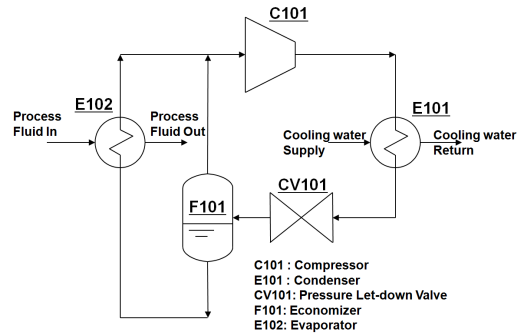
C101

Process Fluid In

E102

Process Fluid Out

E101

Cooling water Supply

Cooling water Return

CV101

F101

C101 : Compressor
E101 : Condenser
CV101: Pressure Let-down Valve
F101: Economizer
E102: Evaporator